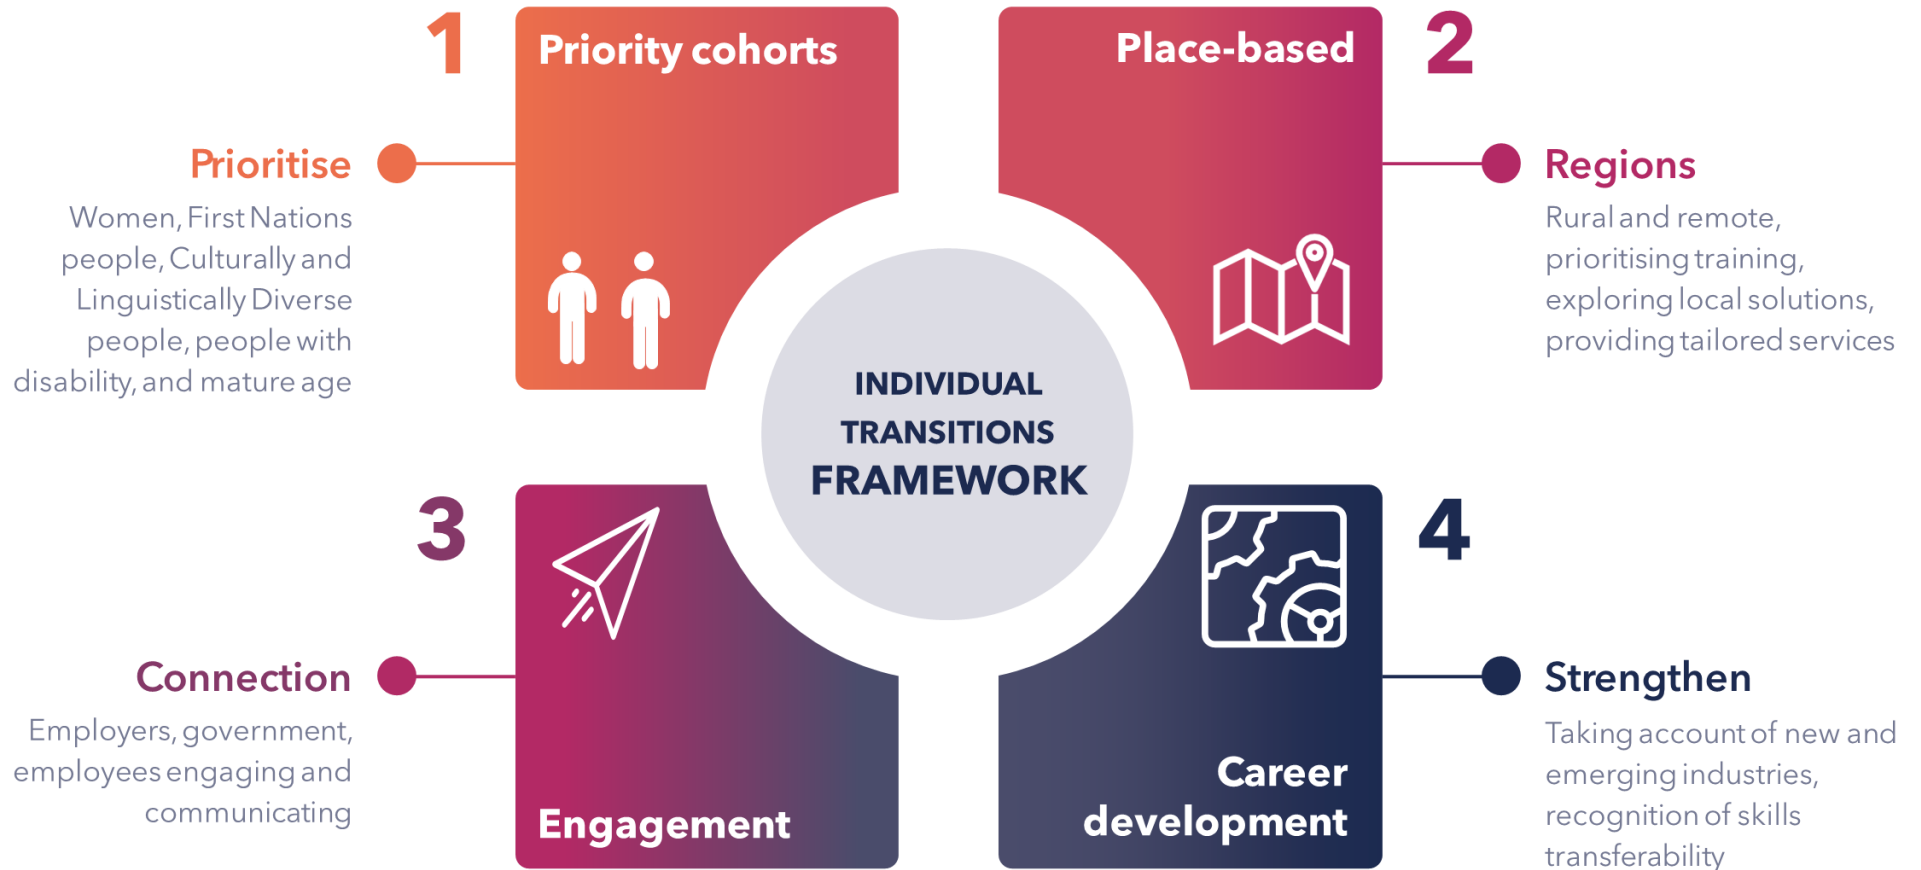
1

Priority cohorts

Prioritise

Women, First Nations people, Culturally and Linguistically Diverse people, people with disability, and mature age

Place-based

2

Regions

Rural and remote, prioritising training, exploring local solutions, providing tailored services

INDIVIDUAL TRANSITIONS FRAMEWORK

3

Connection

Employers, government, employees engaging and communicating

Engagement

4

Career development

Strengthen

Taking account of new and emerging industries, recognition of skills transferability